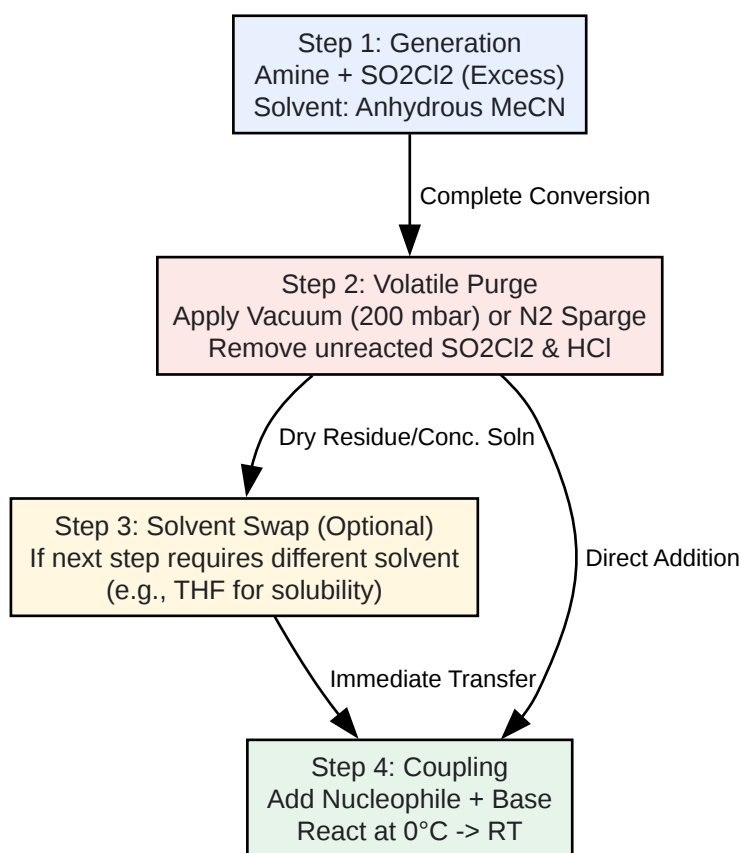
Step 1: Generation
Amine + SO2Cl2 (Excess)
Solvent: Anhydrous MeCN

Complete Conversion

Step 2: Volatile Purge
Apply Vacuum (200 mbar) or N2 Sparge
Remove unreacted SO2Cl2 & HCl

Dry Residue/Conc. Soln

Direct Addition

Step 3: Solvent Swap (Optional)
If next step requires different solvent
(e.g., THF for solubility)

Immediate Transfer

Step 4: Coupling
Add Nucleophile + Base
React at 0°C -> RT